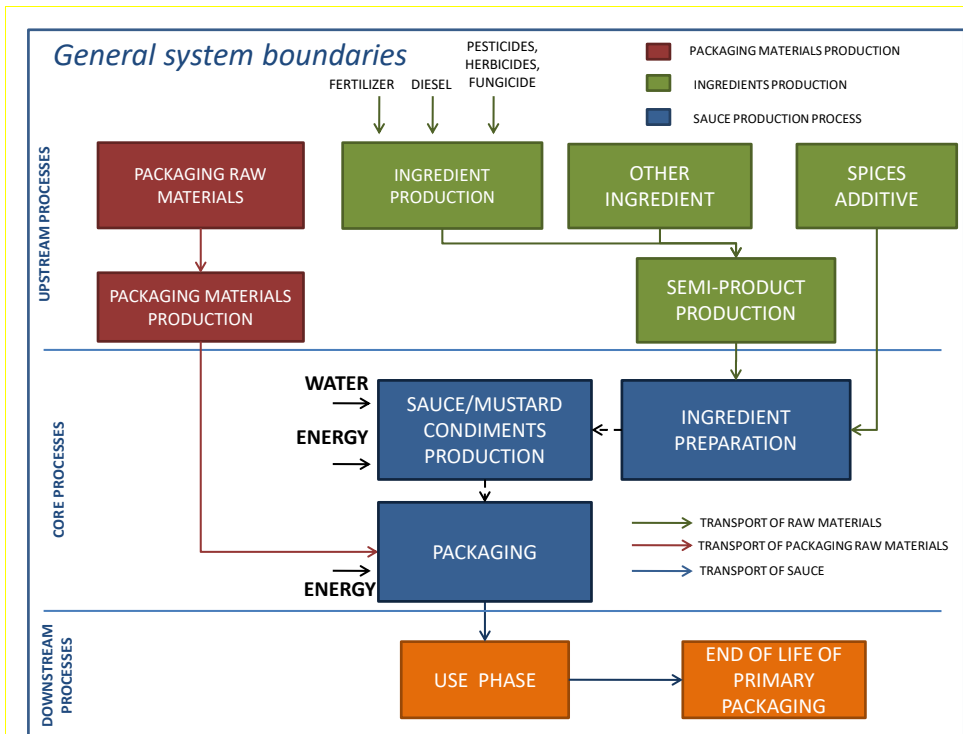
General system boundaries

PACKAGING MATERIALS PRODUCTION
INGREDIENTS PRODUCTION
SAUCE PRODUCTION PROCESS

FERTILIZER
DIESEL
PESTICIDES, HERBICIDES, FUNGICIDE

UPSTREAM PROCESSES

PACKAGING RAW MATERIALS
INGREDIENT PRODUCTION
OTHER INGREDIENT
SPICES ADDITIVE
PACKAGING MATERIALS PRODUCTION
SEMI-PRODUCT PRODUCTION

CORE PROCESSES

WATER
ENERGY
SAUCE/MUSTARD CONDIMENTS PRODUCTION
INGREDIENT PREPARATION
PACKAGING
ENERGY

TRANSPORT OF RAW MATERIALS
TRANSPORT OF PACKAGING RAW MATERIALS
TRANSPORT OF SAUCE

DOWNSTREAM PROCESSES

USE PHASE
END OF LIFE OF PRIMARY PACKAGING